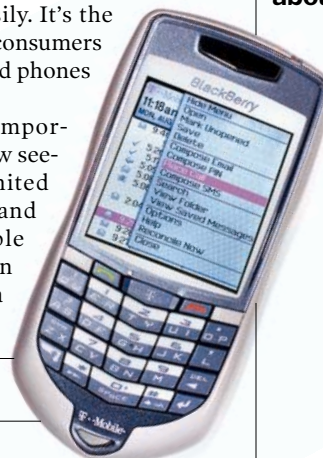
ily. It's the consumers d phones

mporw seenited and ble n

abo

BlackBerry
11:18a
MON, AUG
Hide Menu
Open
Mark Unopened
Save
Delete
Compose Email
Compose PIN
Compose SMS
Search
View Folder
View Saved Messages
Options
Help
Reconcile Now
Close

T-Mobile